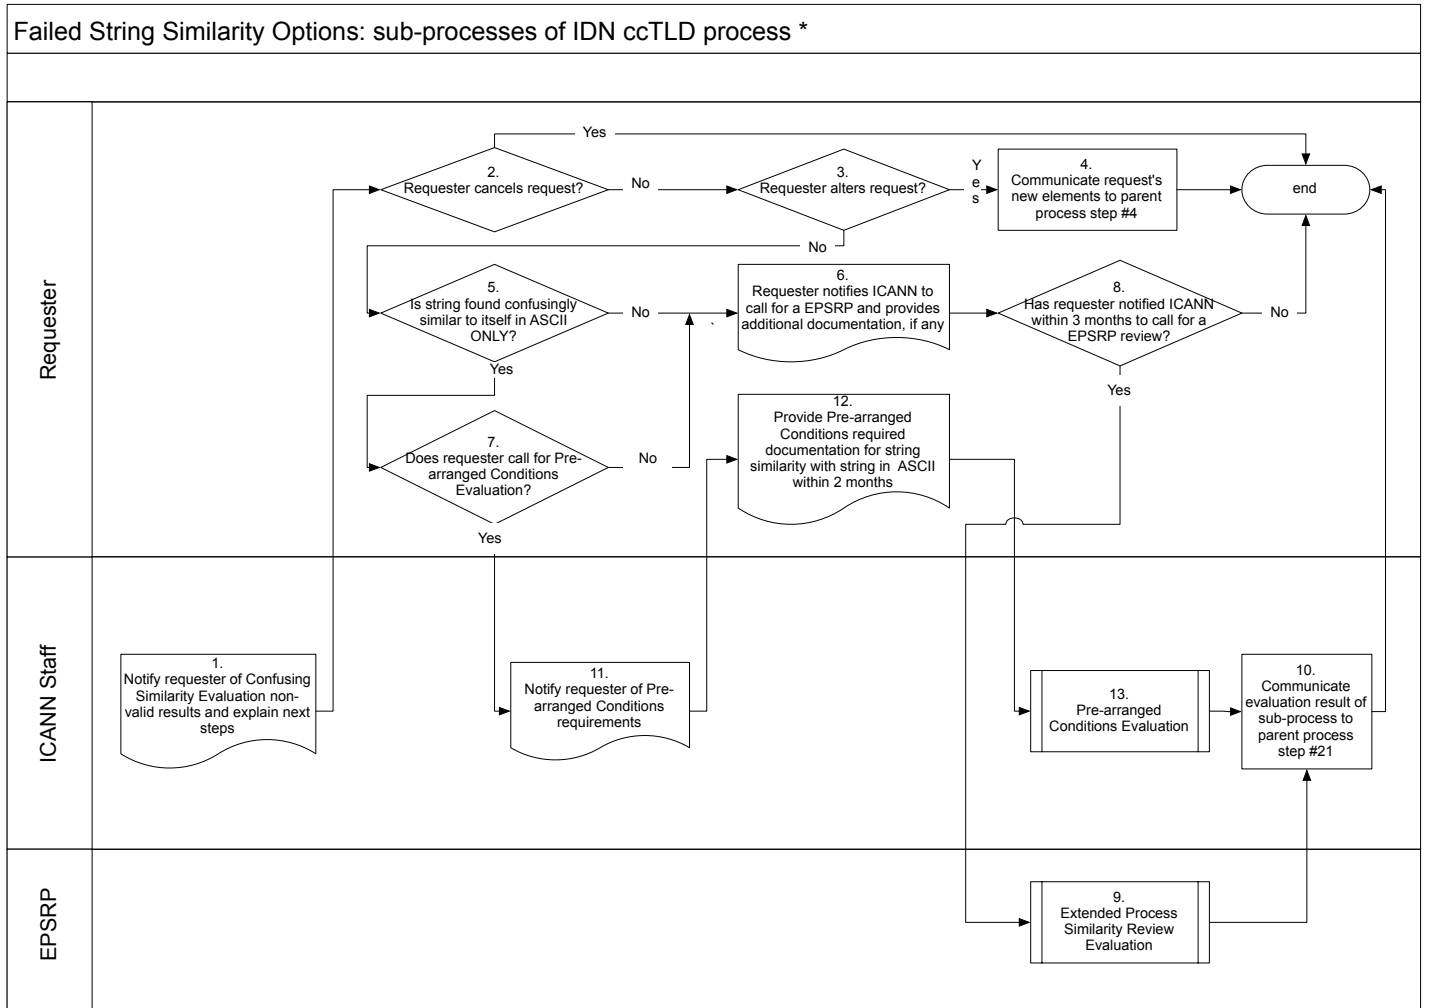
Failed String Similarity Options: sub-processes of IDN ccTLD process *

Requester

Yes

2.
Requester cancels request?

No

3.
Requester alters request?

Yes

4.
Communicate request's new elements to parent process step #4

end

No

5.
Is string found confusingly similar to itself in ASCII ONLY?

No

6.
Requester notifies ICANN to call for a EPSRP and provides additional documentation, if any

8.
Has requester notified ICANN within 3 months to call for a EPSRP review?

No

Yes

Yes

7.
Does requester call for Pre-arranged Conditions Evaluation?

No

12.
Provide Pre-arranged Conditions required documentation for string similarity with string in ASCII within 2 months

Yes

ICANN Staff

1.
Notify requester of Confusing Similarity Evaluation non-valid results and explain next steps

11.
Notify requester of Pre-arranged Conditions requirements

13.
Pre-arranged Conditions Evaluation

10.
Communicate evaluation result of sub-process to parent process step #21

EPSRP

9.
Extended Process Similarity Review Evaluation